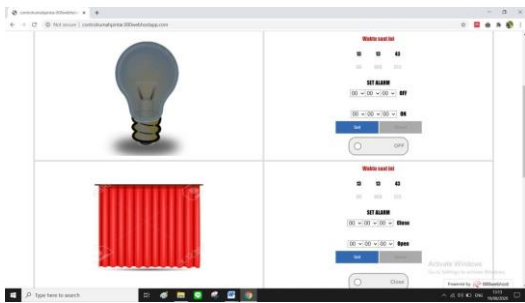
Not secure | controlrumahpintar.000webhostapp.com

Waktu saat ini

13 13 43

SET ALARM

00 00 00 Off

00 00 00 On

Set

OFF

Waktu saat ini

13 13 43

SET ALARM

00 00 00 Close

00 00 00 Open

Set

Close

Activate Windows
Go to Settings to activate Windows.

Powered by 000webhost

Type here to search